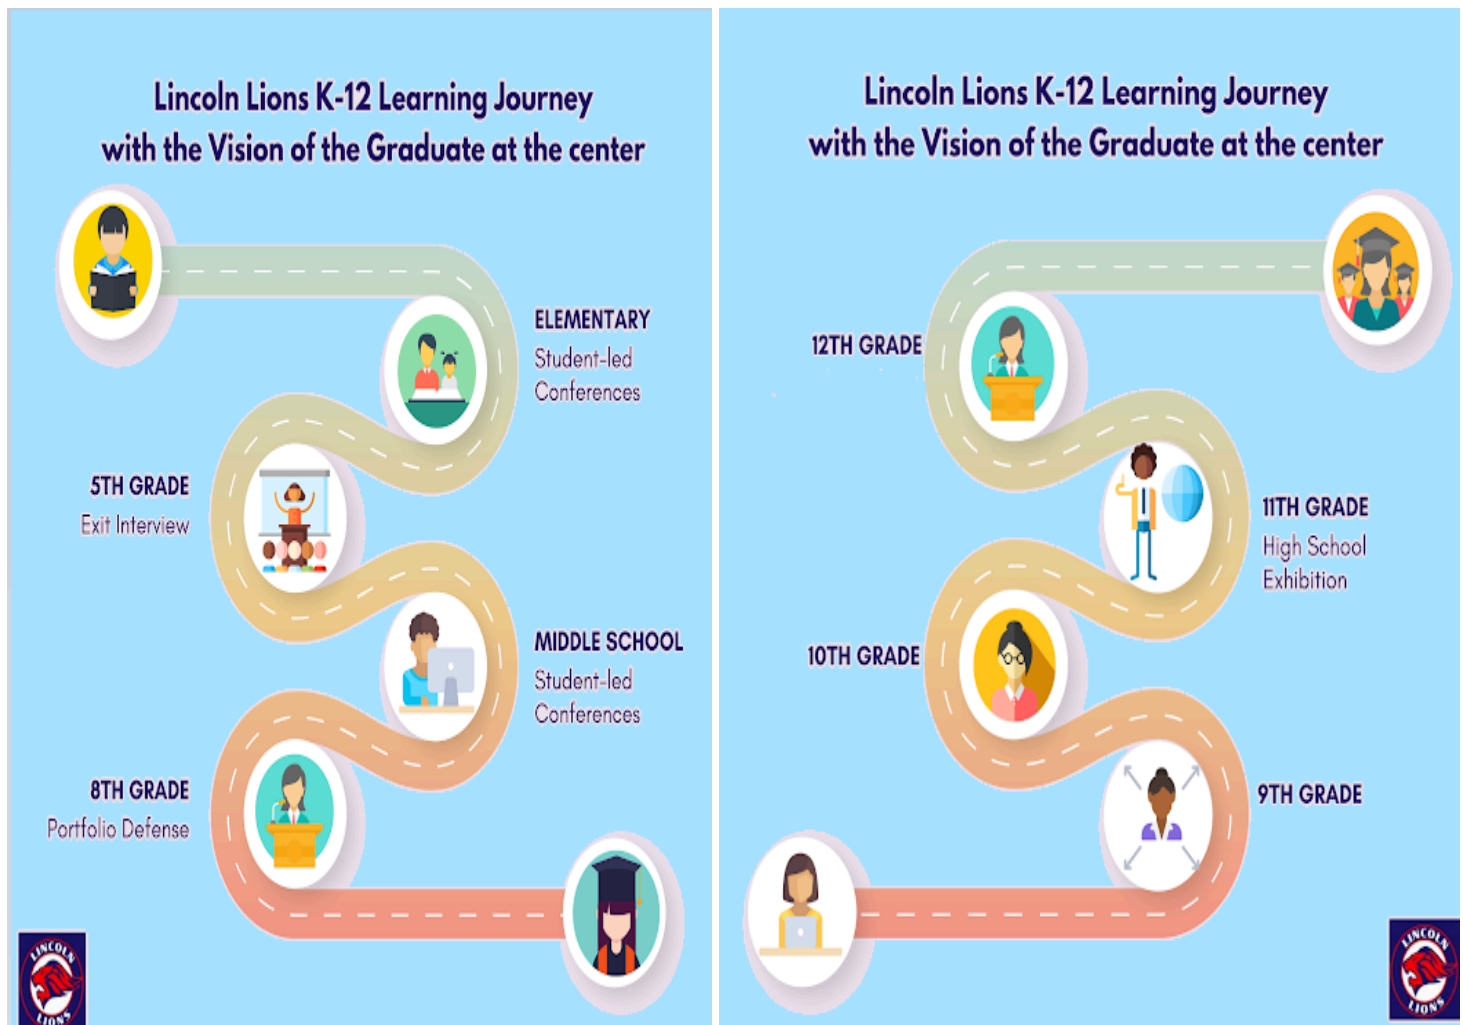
Lincoln Lions K-12 Learning Journey with the Vision of the Graduate at the center

ELEMENTARY
Student-led Conferences

5TH GRADE
Exit Interview

MIDDLE SCHOOL
Student-led Conferences

8TH GRADE
Portfolio Defense

LINCOLN LIONS

Lincoln Lions K-12 Learning Journey with the Vision of the Graduate at the center

12TH GRADE

11TH GRADE
High School Exhibition

10TH GRADE

9TH GRADE

LINCOLN LIONS